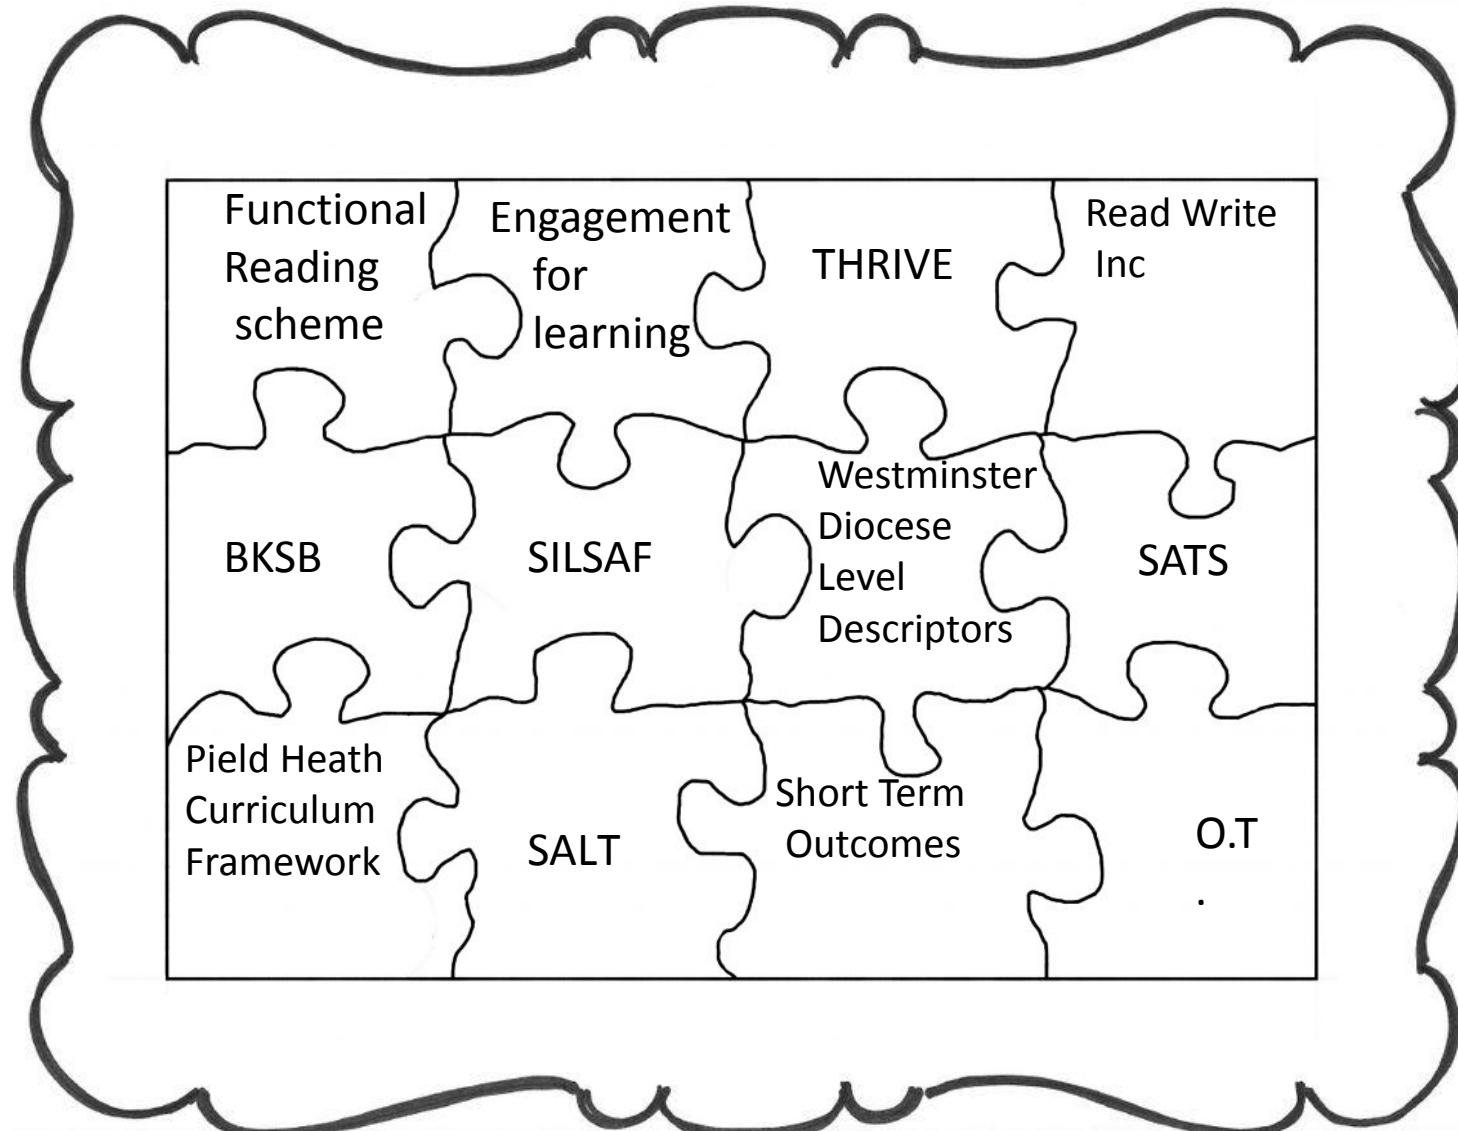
Functional Reading scheme

Engagement for learning

THRIVE

Read Write Inc

BKSB

SILSAF

Westminster Diocese Level Descriptors

SATS

Pield Heath Curriculum Framework

SALT

Short Term Outcomes

O.T
.